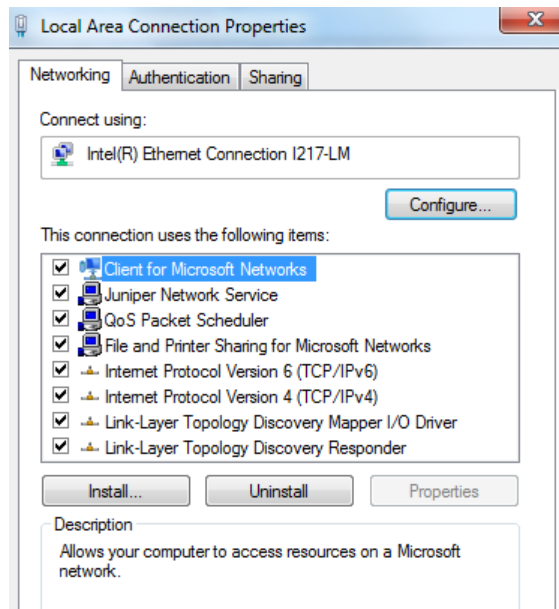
Local Area Connection Properties

Networking | Authentication | Sharing

Connect using:

Intel(R) Ethernet Connection I217-LM

Configure...

This connection uses the following items:

Client for Microsoft Networks
Juniper Network Service
QoS Packet Scheduler
File and Printer Sharing for Microsoft Networks
Internet Protocol Version 6 (TCP/IPv6)
Internet Protocol Version 4 (TCP/IPv4)
Link-Layer Topology Discovery Mapper I/O Driver
Link-Layer Topology Discovery Responder

Install... | Uninstall | Properties

Description

Allows your computer to access resources on a Microsoft network.